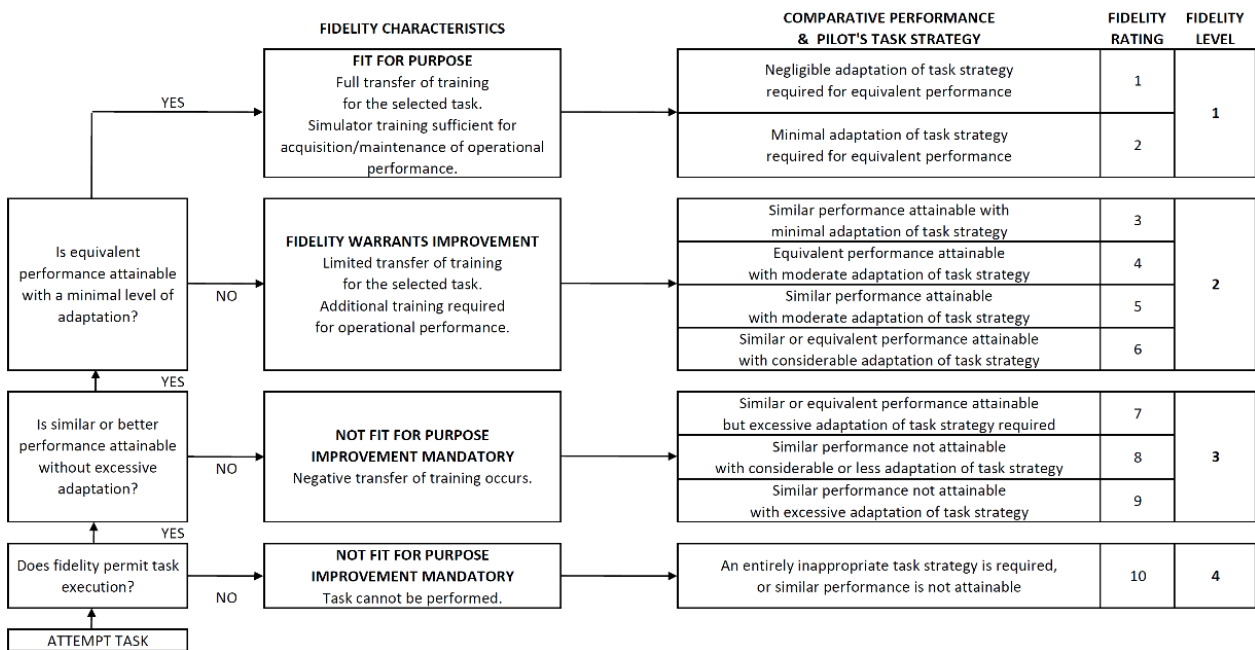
FIDELITY CHARACTERISTICS

COMPARATIVE PERFORMANCE & PILOT'S TASK STRATEGY

FIDELITY RATING

FIDELITY LEVEL

YES

FIT FOR PURPOSE
Full transfer of training for the selected task.
Simulator training sufficient for acquisition/maintenance of operational performance.

Negligible adaptation of task strategy required for equivalent performance — 1

Minimal adaptation of task strategy required for equivalent performance — 2

1

Is equivalent performance attainable with a minimal level of adaptation?

NO

FIDELITY WARRANTS IMPROVEMENT
Limited transfer of training for the selected task.
Additional training required for operational performance.

Similar performance attainable with minimal adaptation of task strategy — 3

Equivalent performance attainable with moderate adaptation of task strategy — 4

Similar performance attainable with moderate adaptation of task strategy — 5

Similar or equivalent performance attainable with considerable adaptation of task strategy — 6

2

YES

Is similar or better performance attainable without excessive adaptation?

NO

NOT FIT FOR PURPOSE
IMPROVEMENT MANDATORY
Negative transfer of training occurs.

Similar or equivalent performance attainable but excessive adaptation of task strategy required — 7

Similar performance not attainable with considerable or less adaptation of task strategy — 8

Similar performance not attainable with excessive adaptation of task strategy — 9

3

YES

Does fidelity permit task execution?

NO

NOT FIT FOR PURPOSE
IMPROVEMENT MANDATORY
Task cannot be performed.

An entirely inappropriate task strategy is required, or similar performance is not attainable — 10

4

ATTEMPT TASK